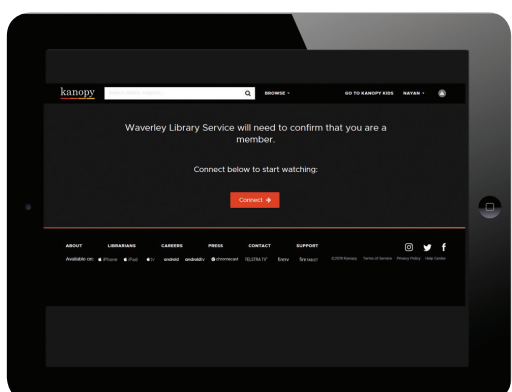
kanopy

Search movies, subjects...

BROWSE

GO TO KANOPY KIDS

NAYAN

Waverley Library Service will need to confirm that you are a member.

Connect below to start watching:

Connect →

ABOUT LIBRARIANS CAREERS PRESS CONTACT SUPPORT

Available on: iPhone iPad tv android androidtv chromecast TELSTRA TV Roku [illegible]

©2019 Kanopy Terms of Service Privacy Policy Help Center